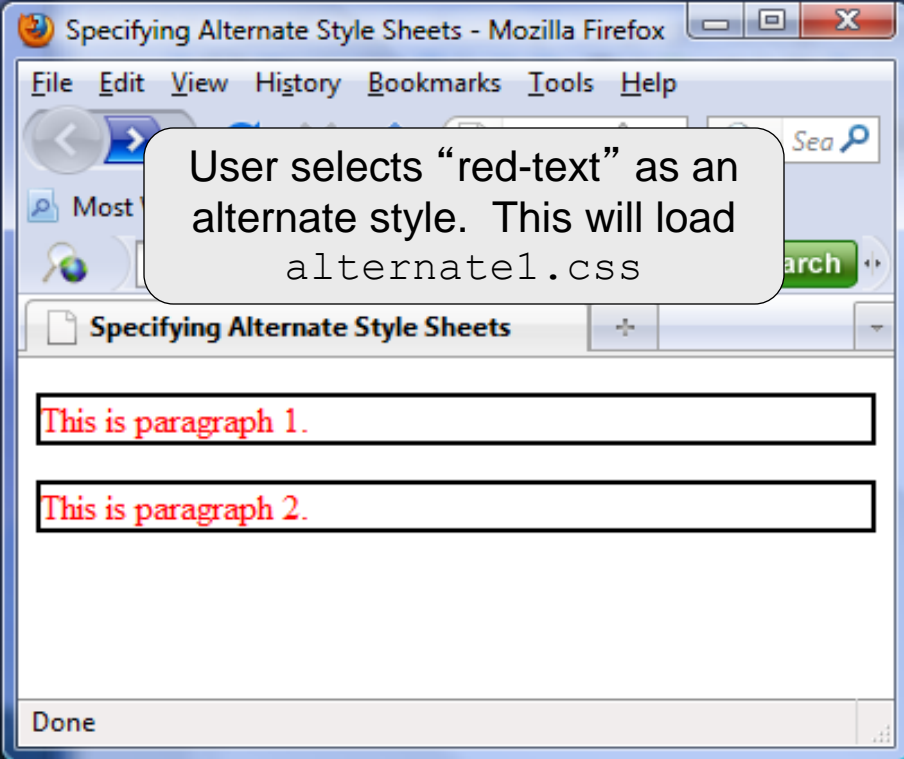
Specifying Alternate Style Sheets - Mozilla Firefox

File Edit View History Bookmarks Tools Help

Sea

Most

arch

User selects “red-text” as an alternate style. This will load alternate1.css

Specifying Alternate Style Sheets

This is paragraph 1.

This is paragraph 2.

Done